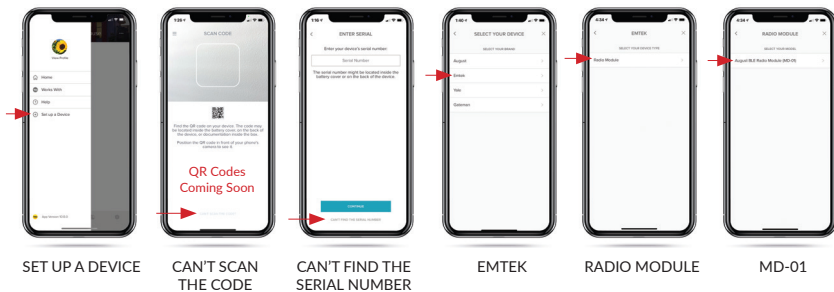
Home
Works With
Help
Set up a Device

SCAN CODE
Find the QR code on your device. The code may be located inside the battery cover, on the back of the device, or documentation inside the box.
Position the QR code in front of your phone's camera to use it.
QR Codes Coming Soon

ENTER SERIAL
Enter your device's serial number
Serial Number
The serial number might be located inside the battery cover or on the back of the device.
CONTINUE
I CAN'T FIND THE SERIAL NUMBER

SELECT YOUR DEVICE
SELECT YOUR BRAND
August
Emtek
Yale
Dalemen

EMTEK
SELECT YOUR DEVICE TYPE
Radio Module

RADIO MODULE
SELECT YOUR MODEL
August BLE Radio Module (MD-01)

SET UP A DEVICE
CAN'T SCAN THE CODE
CAN'T FIND THE SERIAL NUMBER
EMTEK
RADIO MODULE
MD-01